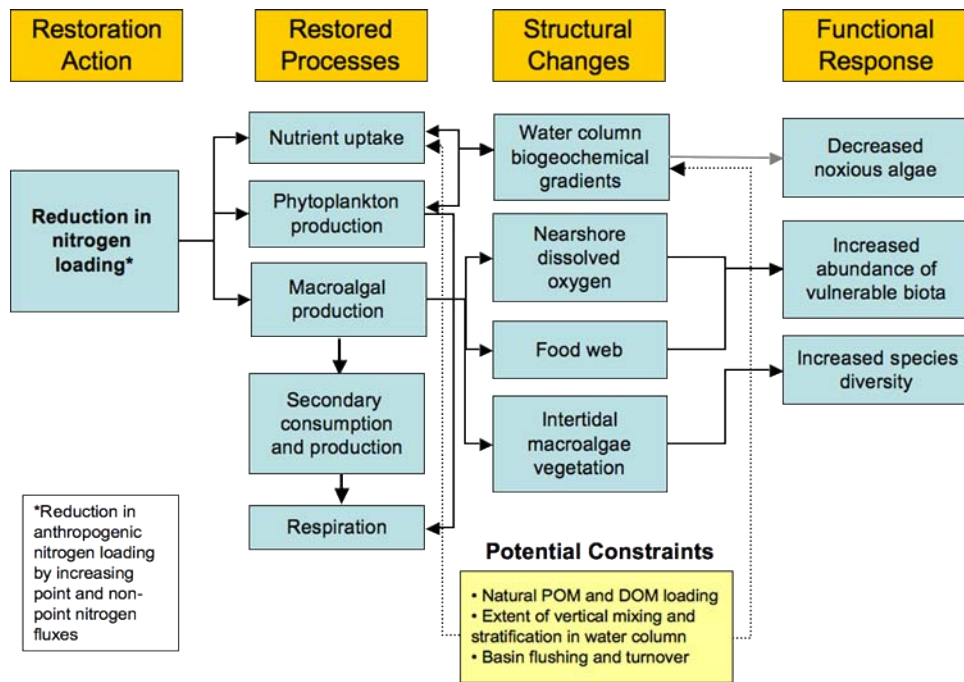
Restoration Action

Restored Processes

Structural Changes

Functional Response

Reduction in nitrogen loading*

Nutrient uptake

Phytoplankton production

Macroalgal production

Secondary consumption and production

Respiration

Water column biogeochemical gradients

Nearshore dissolved oxygen

Food web

Intertidal macroalgae vegetation

Decreased noxious algae

Increased abundance of vulnerable biota

Increased species diversity

*Reduction in anthropogenic nitrogen loading by increasing point and non-point nitrogen fluxes

Potential Constraints

• Natural POM and DOM loading
• Extent of vertical mixing and stratification in water column
• Basin flushing and turnover